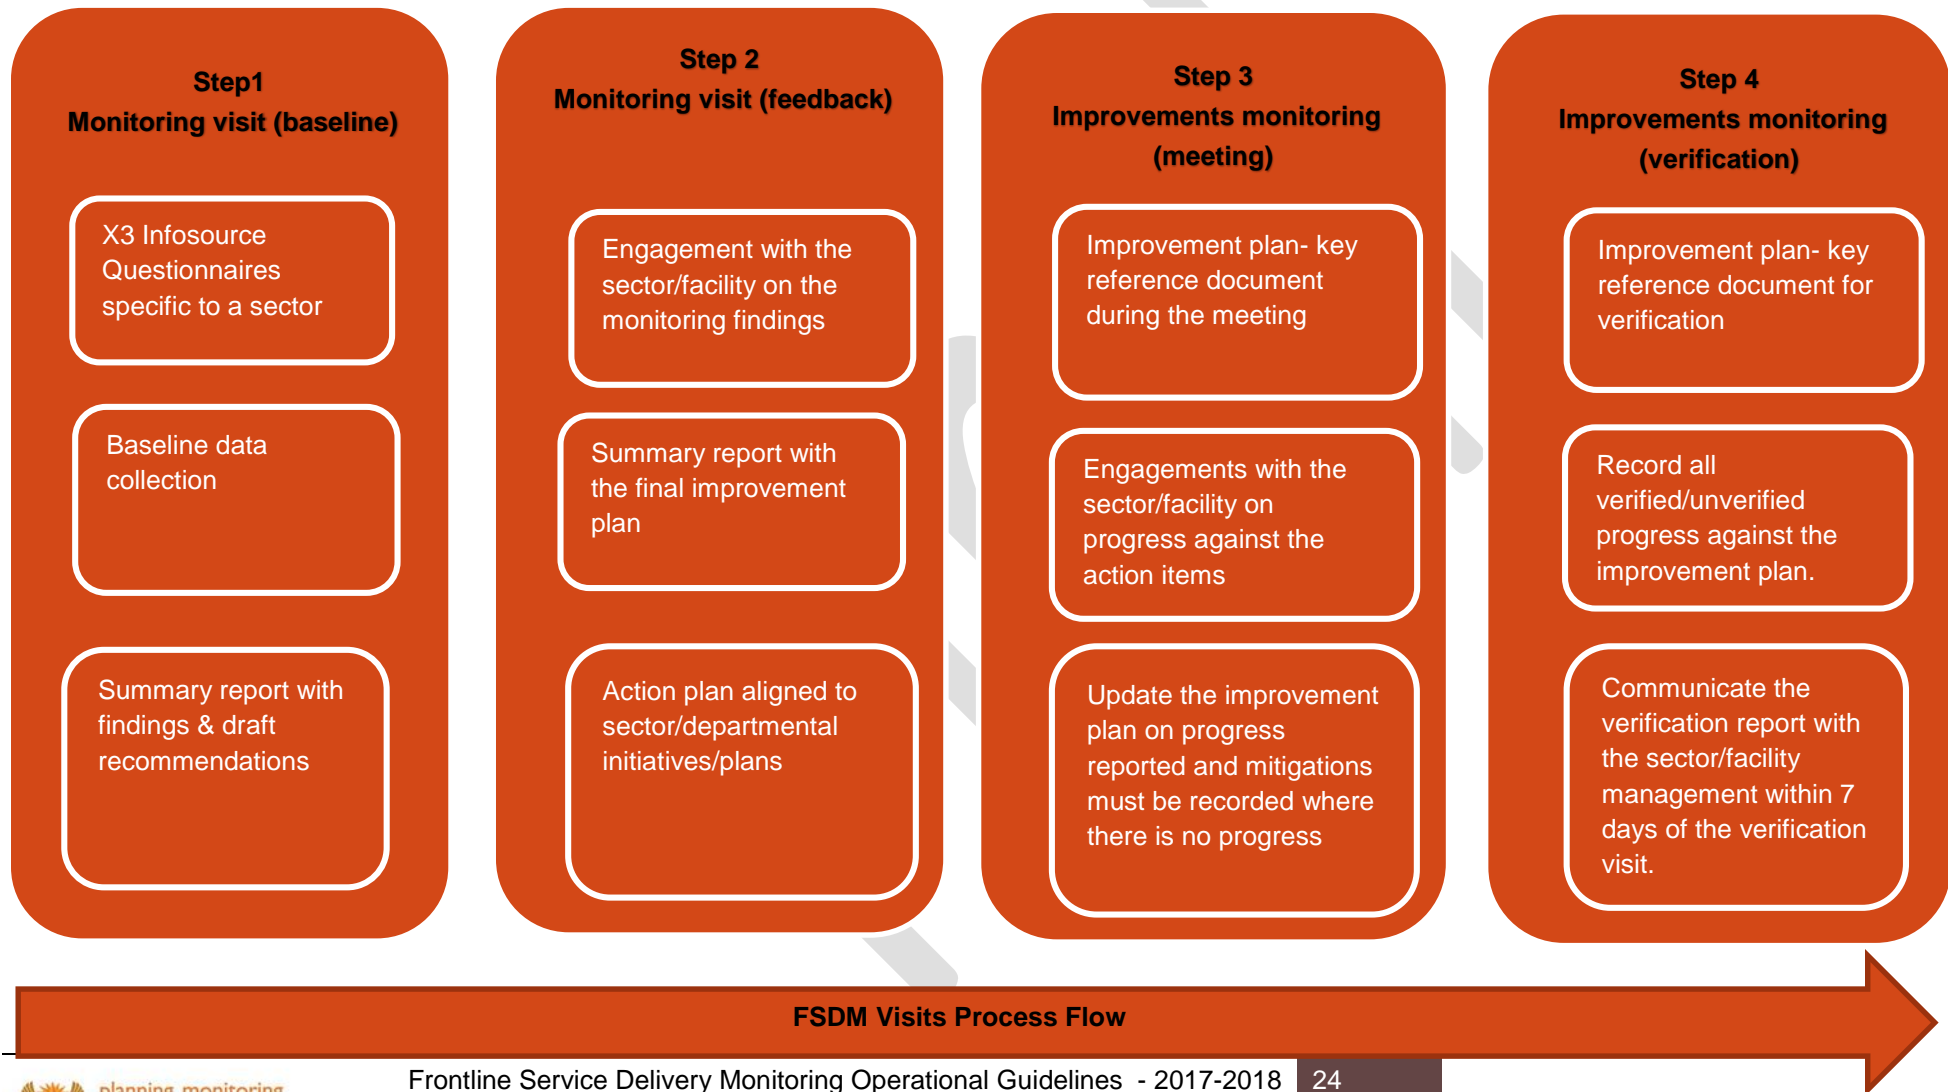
Step1
Monitoring visit (baseline)

X3 Infosource Questionnaires specific to a sector

Baseline data collection

Summary report with findings & draft recommendations

Step 2
Monitoring visit (feedback)

Engagement with the sector/facility on the monitoring findings

Summary report with the final improvement plan

Action plan aligned to sector/departmental initiatives/plans

Step 3
Improvements monitoring (meeting)

Improvement plan- key reference document during the meeting

Engagements with the sector/facility on progress against the action items

Update the improvement plan on progress reported and mitigations must be recorded where there is no progress

Step 4
Improvements monitoring (verification)

Improvement plan- key reference document for verification

Record all verified/unverified progress against the improvement plan.

Communicate the verification report with the sector/facility management within 7 days of the verification visit.

FSDM Visits Process Flow

planning monitoring

Frontline Service Delivery Monitoring Operational Guidelines - 2017-2018 24